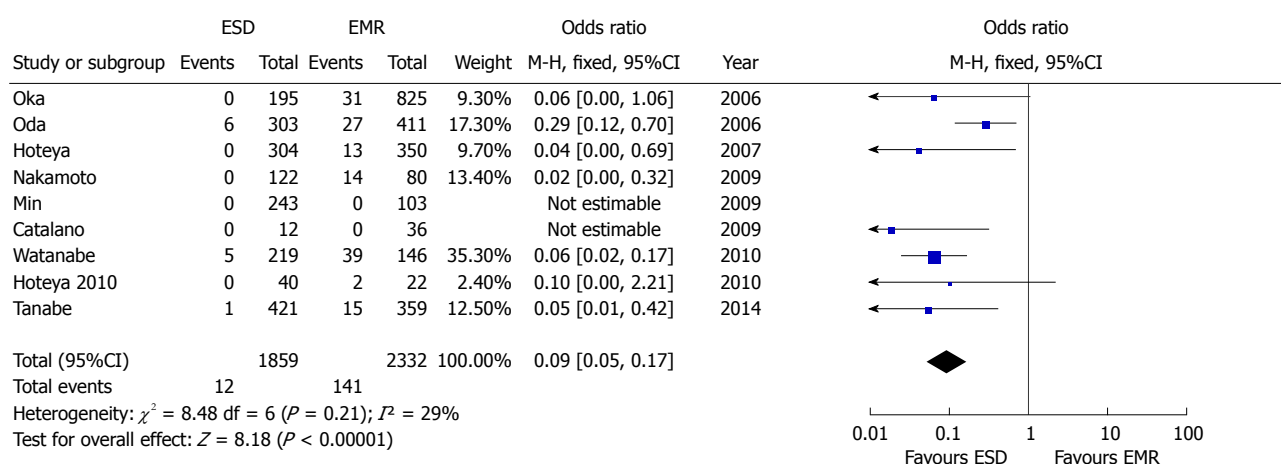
| | ESD | | EMR | | | Odds ratio | | Odds ratio |
|---|---|---|---|---|---|---|---|---|
| Study or subgroup | Events | Total | Events | Total | Weight | M-H, fixed, 95%CI | Year | M-H, fixed, 95%CI |
| Oka | 0 | 195 | 31 | 825 | 9.30% | 0.06 [0.00, 1.06] | 2006 | |
| Oda | 6 | 303 | 27 | 411 | 17.30% | 0.29 [0.12, 0.70] | 2006 | |
| Hoteya | 0 | 304 | 13 | 350 | 9.70% | 0.04 [0.00, 0.69] | 2007 | |
| Nakamoto | 0 | 122 | 14 | 80 | 13.40% | 0.02 [0.00, 0.32] | 2009 | |
| Min | 0 | 243 | 0 | 103 | | Not estimable | 2009 | |
| Catalano | 0 | 12 | 0 | 36 | | Not estimable | 2009 | |
| Watanabe | 5 | 219 | 39 | 146 | 35.30% | 0.06 [0.02, 0.17] | 2010 | |
| Hoteya 2010 | 0 | 40 | 2 | 22 | 2.40% | 0.10 [0.00, 2.21] | 2010 | |
| Tanabe | 1 | 421 | 15 | 359 | 12.50% | 0.05 [0.01, 0.42] | 2014 | |
| Total (95%CI) | | 1859 | | 2332 | 100.00% | 0.09 [0.05, 0.17] | | |
| Total events | 12 | | 141 | | | | | |

Heterogeneity: $\chi^2 = 8.48$ df = 6 ($P = 0.21$); $I^2 = 29\%$

Test for overall effect: $Z = 8.18$ ($P < 0.00001$)

0.01 0.1 1 10 100

Favours ESD Favours EMR